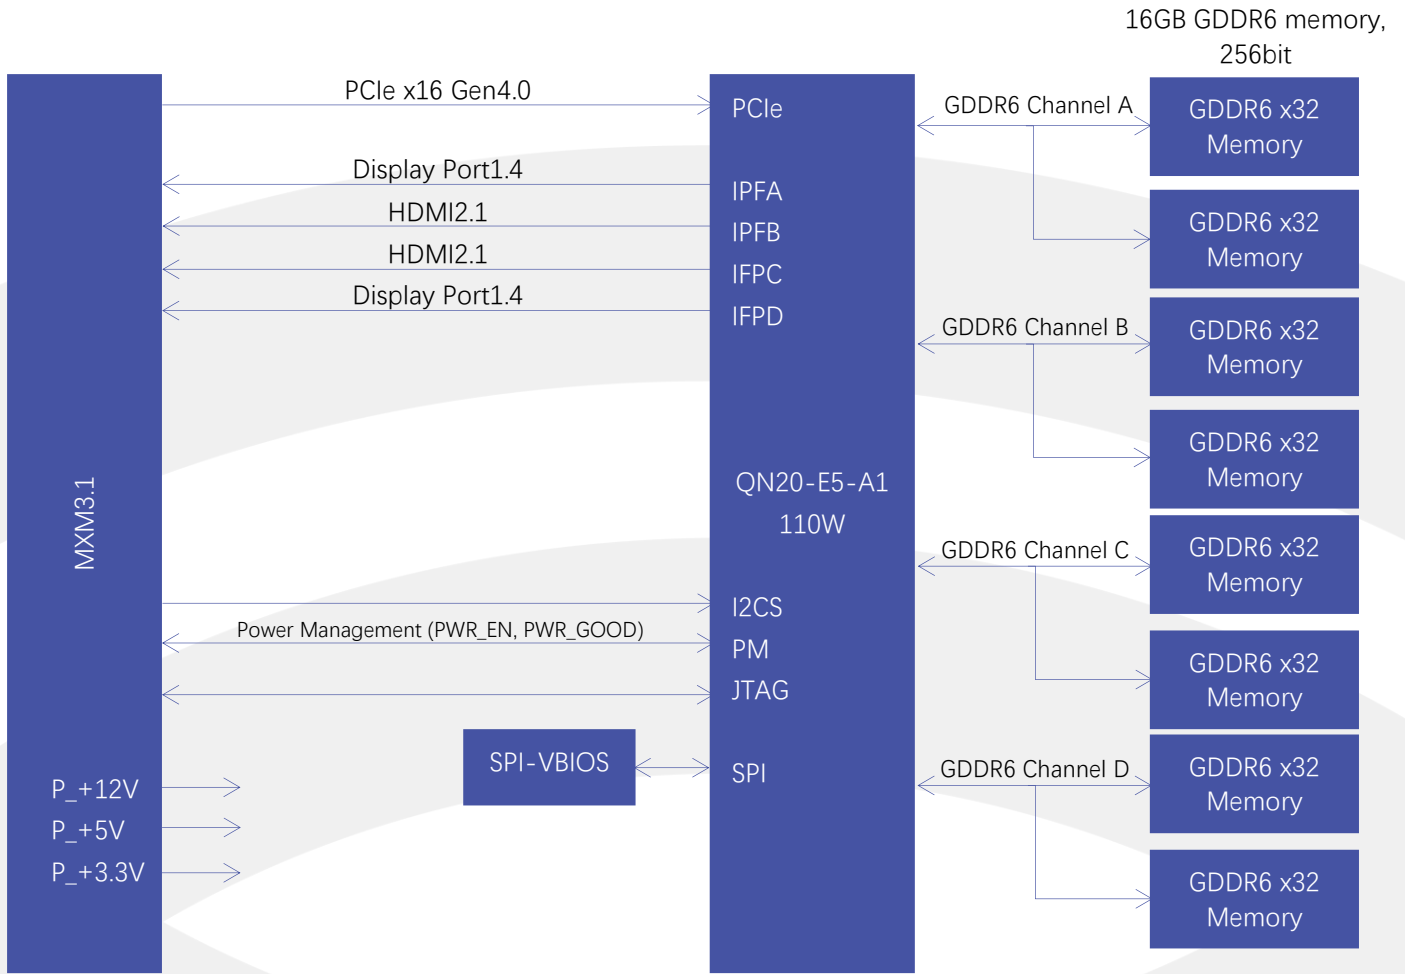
16GB GDDR6 memory, 256bit

MXM3.1

PCIe x16 Gen4.0

Display Port1.4

HDMI2.1

HDMI2.1

Display Port1.4

Power Management (PWR_EN, PWR_GOOD)

SPI-VBIOS

P_+12V

P_+5V

P_+3.3V

PCIe

IPFA

IPFB

IFPC

IFPD

QN20-E5-A1

110W

I2CS

PM

JTAG

SPI

GDDR6 Channel A

GDDR6 Channel B

GDDR6 Channel C

GDDR6 Channel D

GDDR6 x32 Memory

GDDR6 x32 Memory

GDDR6 x32 Memory

GDDR6 x32 Memory

GDDR6 x32 Memory

GDDR6 x32 Memory

GDDR6 x32 Memory

GDDR6 x32 Memory